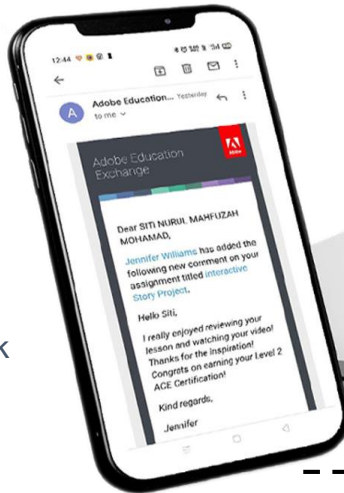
12:44

A

Adobe Education... Yesterday

to me

Adobe Education Exchange

Adobe

Dear SITI NURUL MAHFUZAH MOHAMAD,

Jennifer Williams has added the following new comment on your assignment titled Interactive Story Project.

Hello Siti,

I really enjoyed reviewing your lesson and watching your video! Thanks for the inspiration! Congrats on earning your Level 2 ACE Certification!

Kind regards,

Jennifer

k